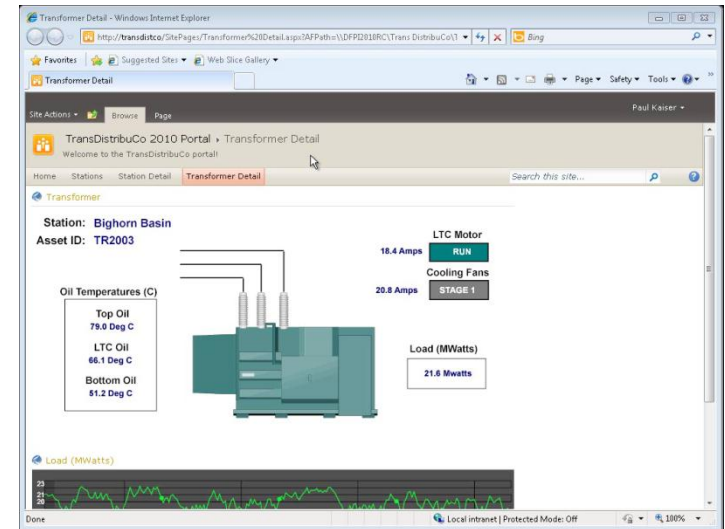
Transformer Detail - Windows Internet Explorer

http://transdistco/SitePages/Transformer%20Detail.aspx?AFPath=\\DFPI2818RC\Trans DistribuCo\T

Bing

Favorites | Suggested Sites ▾ | Web Slice Gallery ▾

Transformer Detail

Page ▾ Safety ▾ Tools ▾

Site Actions ▾ Browse Page

Paul Kaiser ▾

TransDistribuCo 2010 Portal ▸ Transformer Detail

Welcome to the TransDistribuCo portal!

Home Stations Station Detail Transformer Detail

Search this site...

Transformer

Station: Bighorn Basin

Asset ID: TR2003

LTC Motor

18.4 Amps RUN

Cooling Fans

20.8 Amps STAGE 1

Oil Temperatures (C)

Top Oil

79.0 Deg C

LTC Oil

66.1 Deg C

Bottom Oil

51.2 Deg C

Load (MWatts)

21.6 Mwatts

Load (MWatts)

23

21

20

Done

Local intranet | Protected Mode: Off

100%